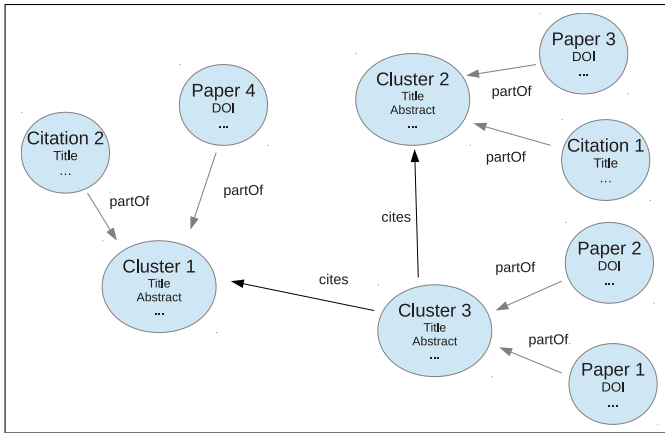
Paper 3
DOI
...

Cluster 2
Title
Abstract
...

partOf

Paper 4
DOI
...

Citation 2
Title
...

partOf

Citation 1
Title
...

partOf

partOf

cites

Paper 2
DOI
...

partOf

Cluster 1
Title
Abstract
...

cites

Cluster 3
Title
Abstract
...

partOf

Paper 1
DOI
...